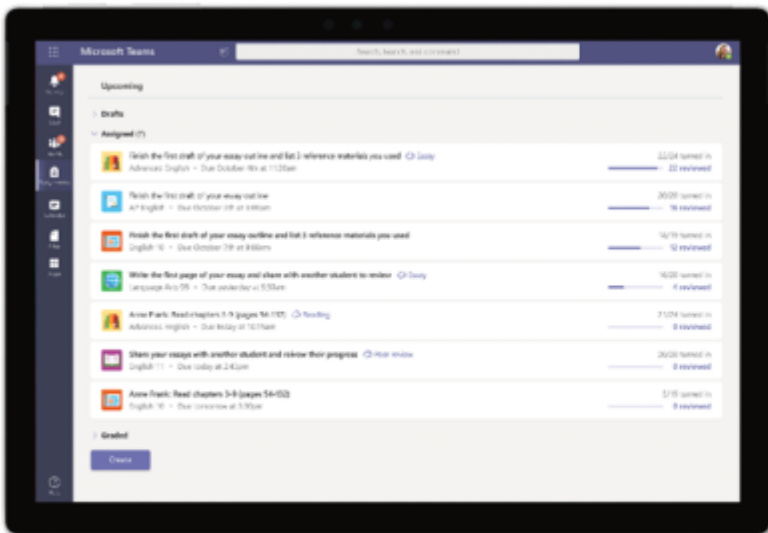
Microsoft Teams

Search, launch, and command

Activity
Chat
Teams
Assignments
Calendar
Files
Apps

Upcoming

Drafts

Assigned (7)

Finish the first draft of your essay outline and list 3 reference materials you used Essay
Advanced English • Due October 9th at 11:59am
22/24 turned in
22 reviewed

Finish the first draft of your essay outline
AP English • Due October 7th at 9:00am
20/20 turned in
16 reviewed

Finish the first draft of your essay outline and list 3 reference materials you used
English 10 • Due October 7th at 8:00am
16/19 turned in
12 reviewed

Write the first page of your essay and share with another student to review Essay
Language Arts 09 • Due yesterday at 5:30am
16/20 turned in
4 reviewed

Anne Frank: Read chapters 1-9 (pages 54-132) Reading
Advanced English • Due today at 10:15am
21/24 turned in
0 reviewed

Share your essays with another student and review their progress Peer review
English 11 • Due today at 2:45pm
26/28 turned in
0 reviewed

Anne Frank: Read chapters 3-9 (pages 54-132)
English 10 • Due tomorrow at 3:30pm
2/15 turned in
0 reviewed

Graded

Create

Help